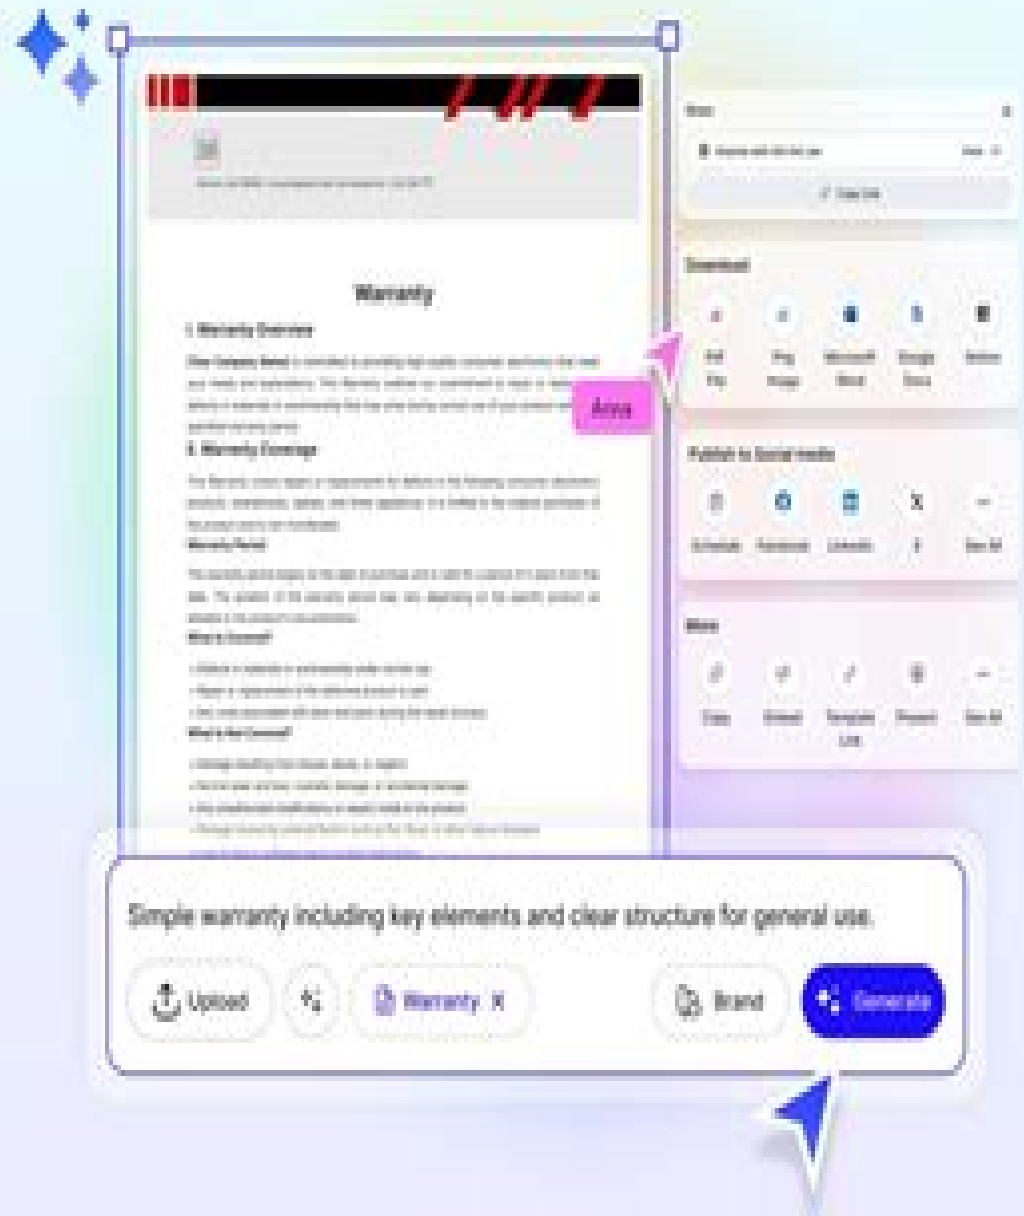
Warranty

1. Warranty Overview

2. Warranty Coverage

Warranty Period

What's Covered?

What's Not Covered?

Anna

Download

Publish to Social media

More

Simple warranty including key elements and clear structure for general use.

Upload

Warranty X

Brand

Generate